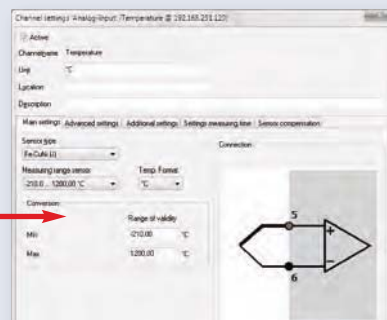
Channel settings 'Analog-Input: Temperature @ 192.168.253.120'

Active

Channelname Temperature

Unit °C

Location

Description

Main settings | Advanced settings | Additional settings | Settings measuring time | Sensor compensation

Sensor type
Fe-CuNi (J)

Measuring range sensor
-210.0 ... 1200.00 °C

Temp. Format
°C

Connection

Conversion

Range of validity

Min -210.00 °C

Max 1200.00 °C

5

+

−

6